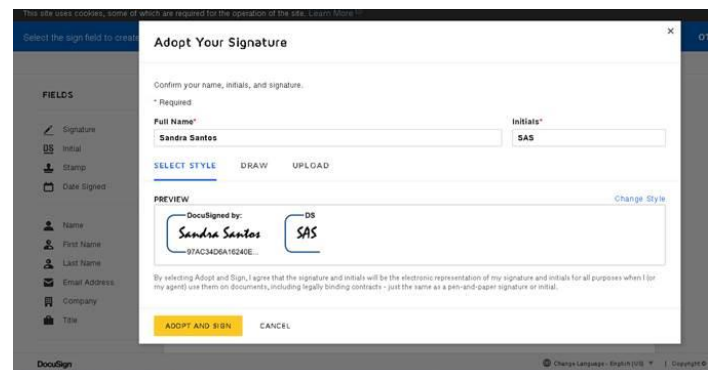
This site uses cookies, some of which are required for the operation of the site. Learn More

Select the sign field to create

OT

FIELDS

Signature
Initial
Stamp
Date Signed

Name
First Name
Last Name
Email Address
Company
Title

DocuSign

Adopt Your Signature

×

Confirm your name, initials, and signature.

* Required

Full Name*

Sandra Santos

Initials*

SAS

SELECT STYLE DRAW UPLOAD

PREVIEW

Change Style

DocuSigned by:
Sandra Santos
97AC34D6A16240E...

DS
SAS

By selecting Adopt and Sign, I agree that the signature and initials will be the electronic representation of my signature and initials for all purposes when I (or my agent) use them on documents, including legally binding contracts - just the same as a pen-and-paper signature or initial.

ADOPT AND SIGN CANCEL

Change Language - English (US) | Copyright ©